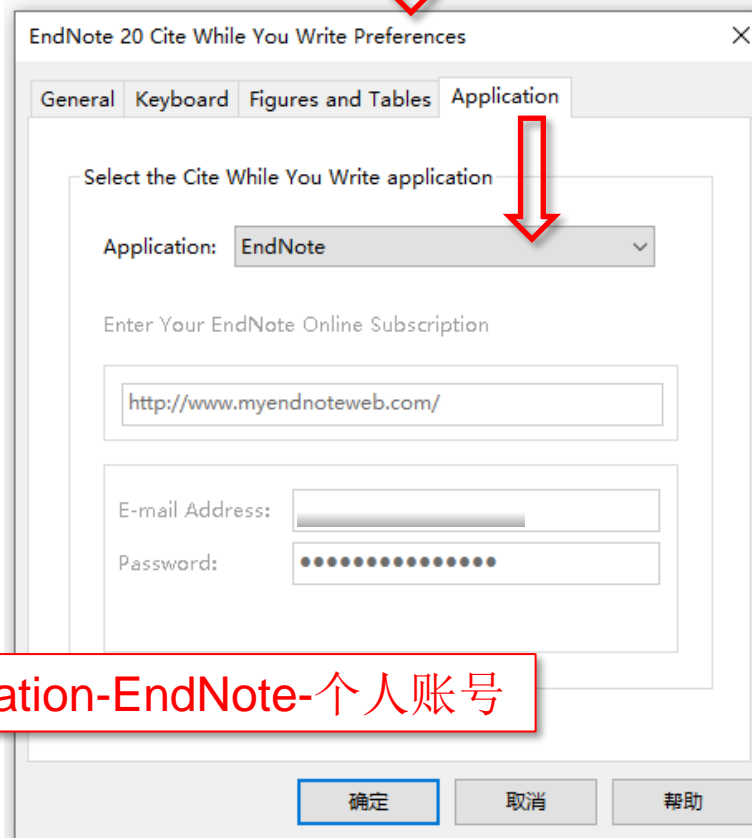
EndNote 20 Cite While You Write Preferences

General | Keyboard | Figures and Tables | Application

Select the Cite While You Write application

Application: EndNote

Enter Your EndNote Online Subscription

http://www.myendnoteweb.com/

E-mail Address:

Password: ••••••••••••••••

ation-EndNote-个人账号

确定 取消 帮助